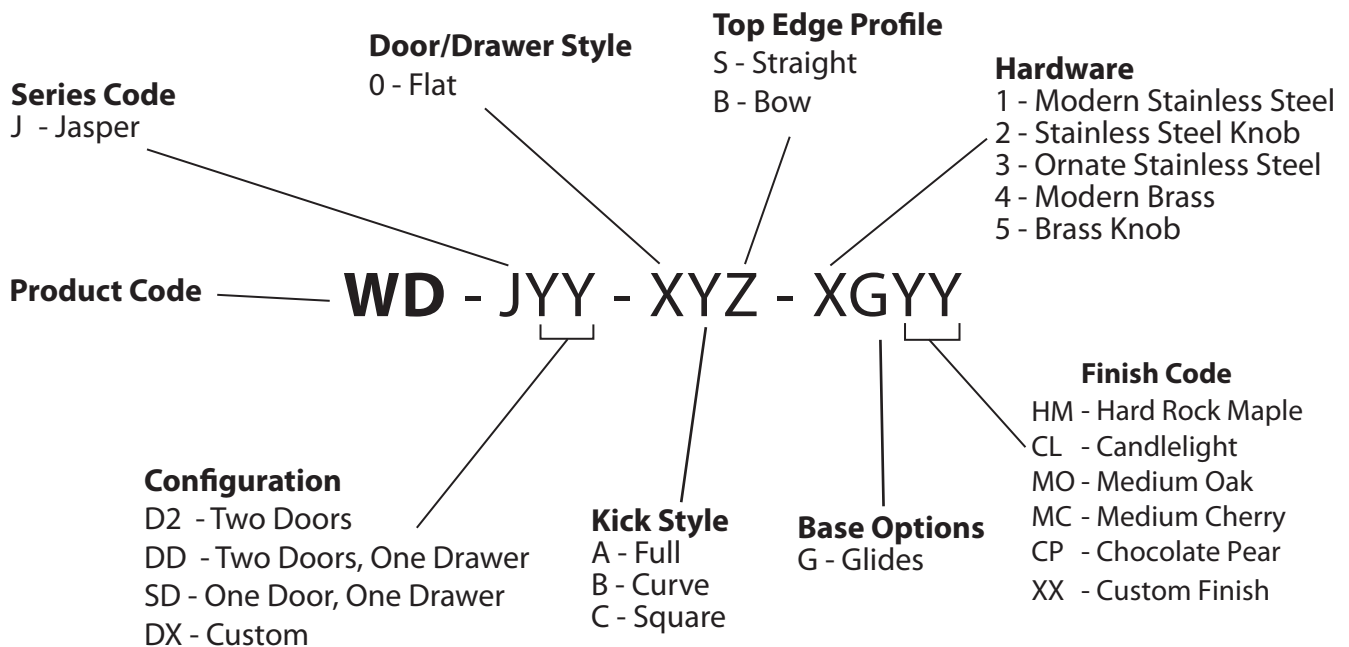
Top Edge Profile
S - Straight
B - Bow

Door/Drawer Style
0 - Flat

Hardware
1 - Modern Stainless Steel
2 - Stainless Steel Knob
3 - Ornate Stainless Steel
4 - Modern Brass
5 - Brass Knob

Series Code
J - Jasper

Product Code

WD - JYY - XYZ - XGYY

Finish Code
HM - Hard Rock Maple
CL - Candlelight
MO - Medium Oak
MC - Medium Cherry
CP - Chocolate Pear
XX - Custom Finish

Configuration
D2 - Two Doors
DD - Two Doors, One Drawer
SD - One Door, One Drawer
DX - Custom

Kick Style
A - Full
B - Curve
C - Square

Base Options
G - Glides